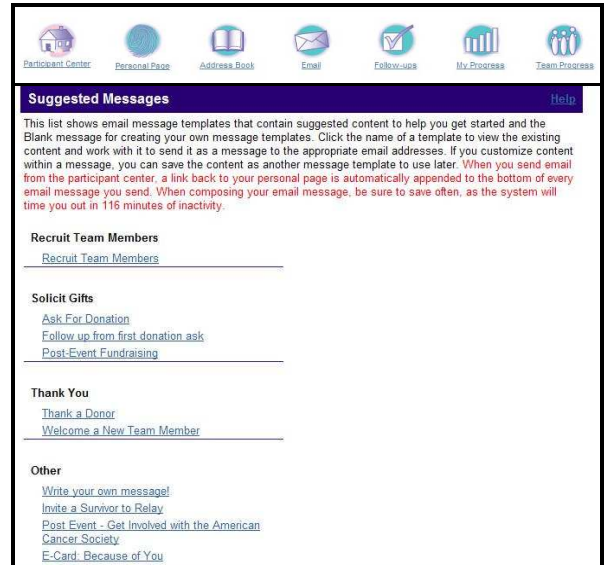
Participant Center Personal Page Address Book Email Follow-ups My Progress Team Progress

Suggested Messages

Help

This list shows email message templates that contain suggested content to help you get started and the Blank message for creating your own message templates. Click the name of a template to view the existing content and work with it to send it as a message to the appropriate email addresses. If you customize content within a message, you can save the content as another message template to use later. When you send email from the participant center, a link back to your personal page is automatically appended to the bottom of every email message you send. When composing your email message, be sure to save often, as the system will time you out in 116 minutes of inactivity.

Recruit Team Members

Recruit Team Members

Solicit Gifts

Ask For Donation
Follow up from first donation ask
Post-Event Fundraising

Thank You

Thank a Donor
Welcome a New Team Member

Other

Write your own message!
Invite a Survivor to Relay
Post Event - Get Involved with the American Cancer Society
E-Card: Because of You